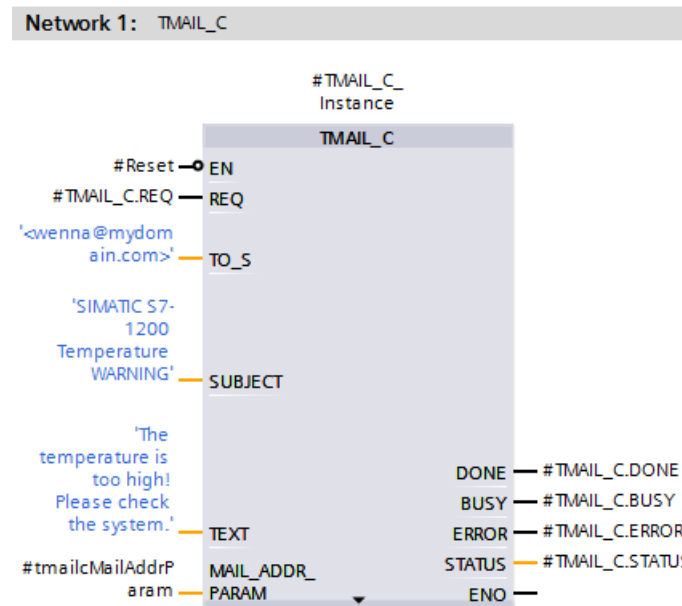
Network 1: TMAIL_C

#TMAIL_C_
Instance

TMAIL_C

#Reset EN

#TMAIL_C.REQ REQ

'<wenna@mydomain.com>' TO_S

'SIMATIC S7-1200 Temperature WARNING' SUBJECT

'The temperature is too high! Please check the system.' TEXT

#tmailcMailAddrParam MAIL_ADDR_PARAM

DONE #TMAIL_C.DONE

BUSY #TMAIL_C.BUSY

ERROR #TMAIL_C.ERROR

STATUS #TMAIL_C.STATUS

ENO